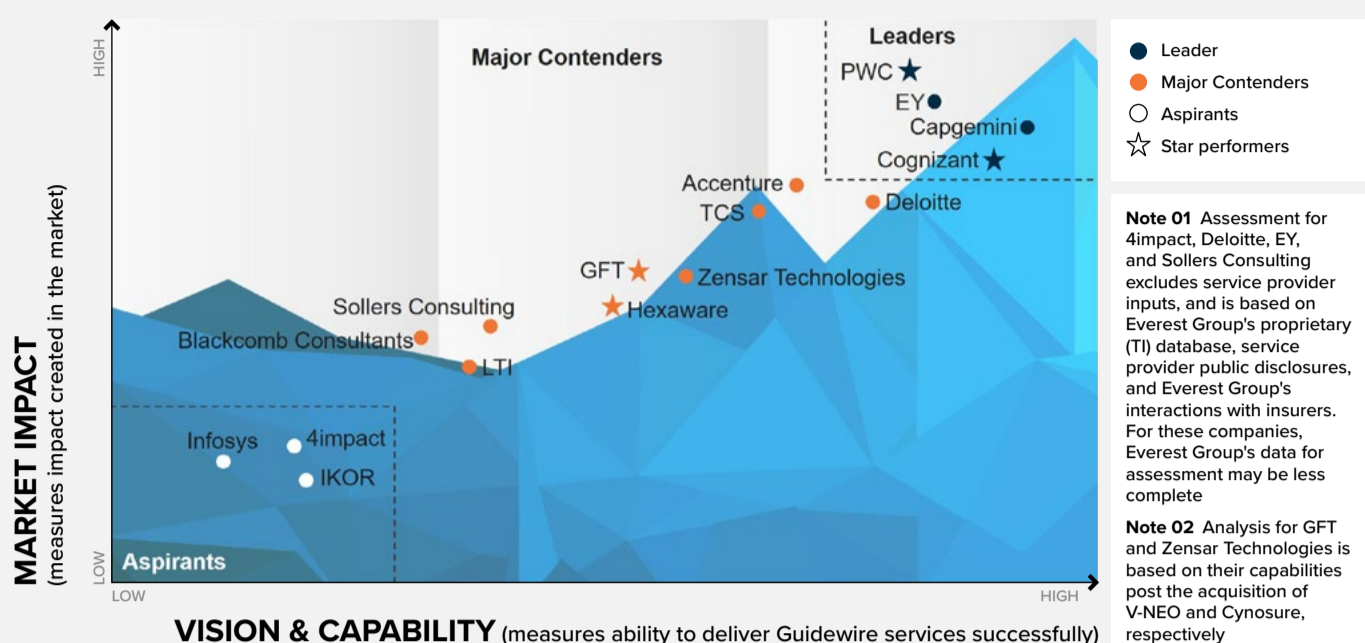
HIGH

Major Contenders

Leaders

PWC

EY

Capgemini

Cognizant

Accenture

TCS

Deloitte

GFT

Zensar Technologies

Hexaware

Sollers Consulting

Blackcomb Consultants

LTI

Infosys

4impact

IKOR

Aspirants

LOW

MARKET IMPACT (measures impact created in the market)

LOW

HIGH

VISION & CAPABILITY (measures ability to deliver Guidewire services successfully)

Leader

Major Contenders

Aspirants

Star performers

Note 01 Assessment for 4impact, Deloitte, EY, and Sollers Consulting excludes service provider inputs, and is based on Everest Group's proprietary (TI) database, service provider public disclosures, and Everest Group's interactions with insurers. For these companies, Everest Group's data for assessment may be less complete

Note 02 Analysis for GFT and Zensar Technologies is based on their capabilities post the acquisition of V-NEO and Cynosure, respectively